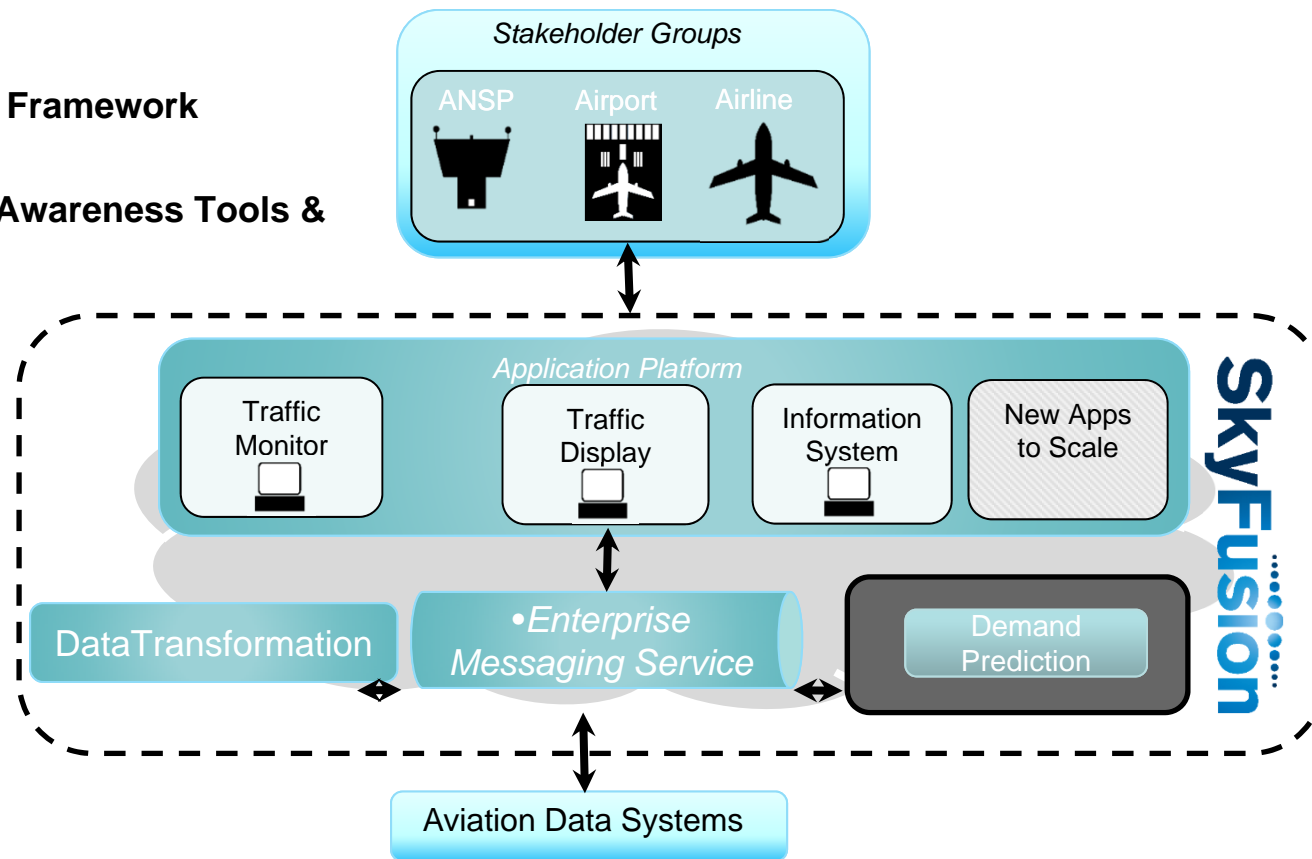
Framework

Awareness Tools &

Stakeholder Groups

ANSP

Airport

Airline

Application Platform

Traffic Monitor

Traffic Display

Information System

New Apps to Scale

SkyFusion

DataTransformation

•Enterprise Messaging Service

Demand Prediction

Aviation Data Systems